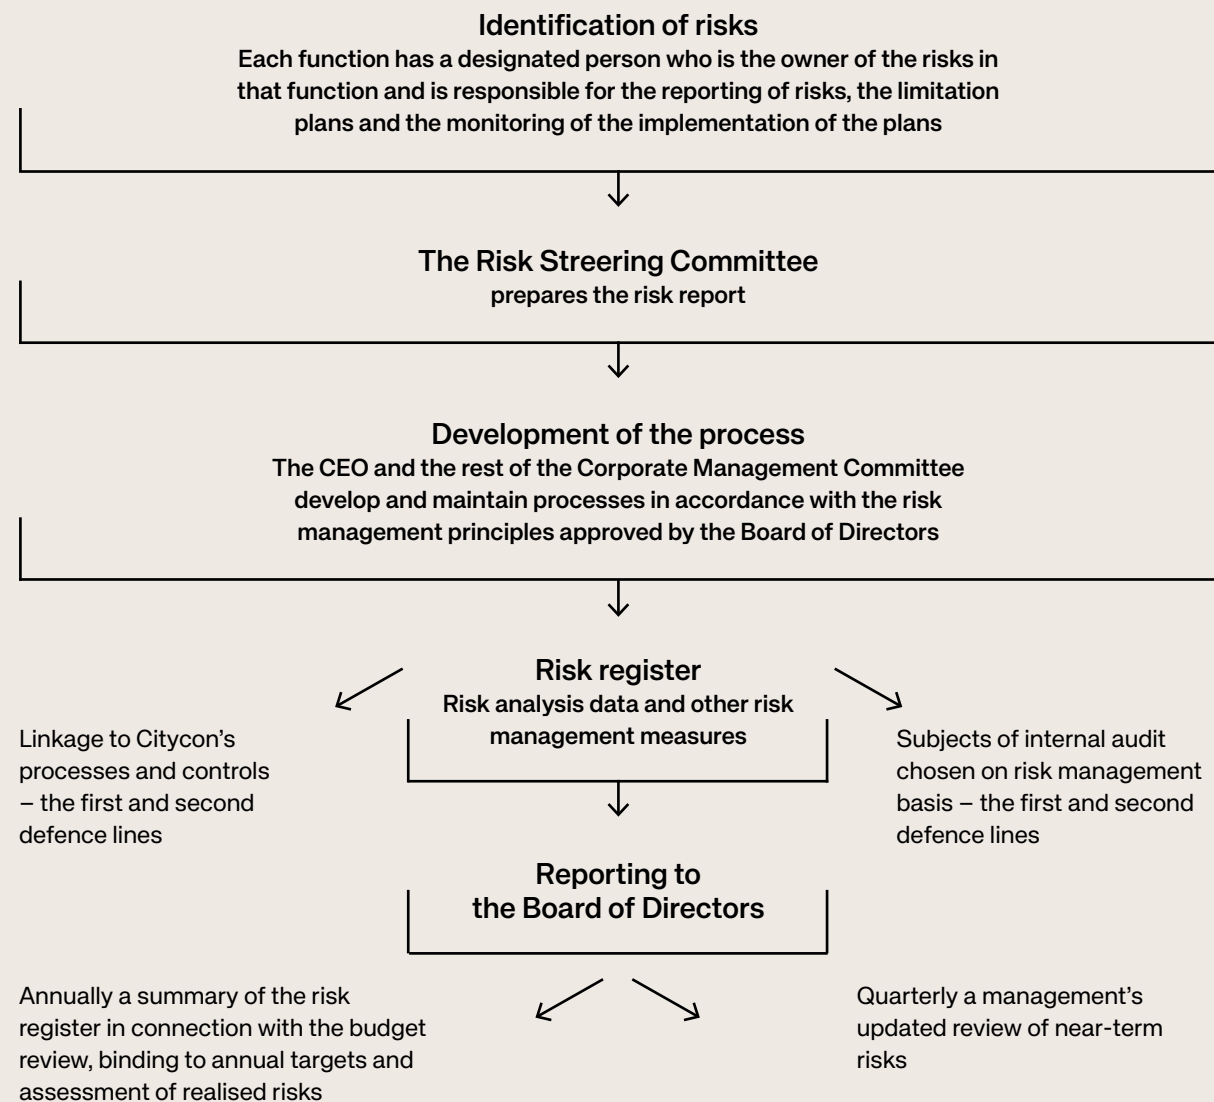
Identification of risks
Each function has a designated person who is the owner of the risks in that function and is responsible for the reporting of risks, the limitation plans and the monitoring of the implementation of the plans

The Risk Streering Committee
prepares the risk report

Development of the process
The CEO and the rest of the Corporate Management Committee develop and maintain processes in accordance with the risk management principles approved by the Board of Directors

Risk register
Risk analysis data and other risk management measures

Linkage to Citycon's processes and controls – the first and second defence lines

Subjects of internal audit chosen on risk management basis – the first and second defence lines

Reporting to the Board of Directors

Annually a summary of the risk register in connection with the budget review, binding to annual targets and assessment of realised risks

Quarterly a management's updated review of near-term risks